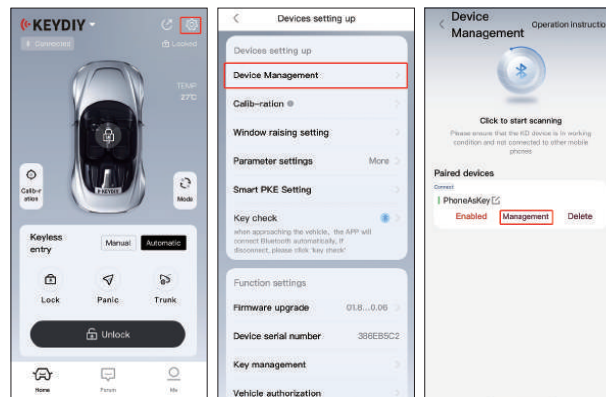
KEYDIY

Connected

Locked

TEMP 27°C

KEYDIY

Calib-ration

Mode

Keyless entry

Manual

Automatic

Lock

Panic

Trunk

Unlock

Home

Forum

Me

Devices setting up

Devices setting up

Device Management

Calib-ration

Window raising setting

Parameter settings

More

Smart PKE Setting

Key check

when approaching the vehicle, the APP will connect Bluetooth automatically, if disconnect, please click 'key check'

Function settings

Firmware upgrade

01.8....0.06

Device serial number

386EBSC2

Key management

Vehicle authorization

Device Management

Operation instructio

Click to start scanning

Please ensure that the KD device is in working condition and not connected to other mobile phones

Paired devices

Connect

PhoneAsKey

Enabled

Management

Delete